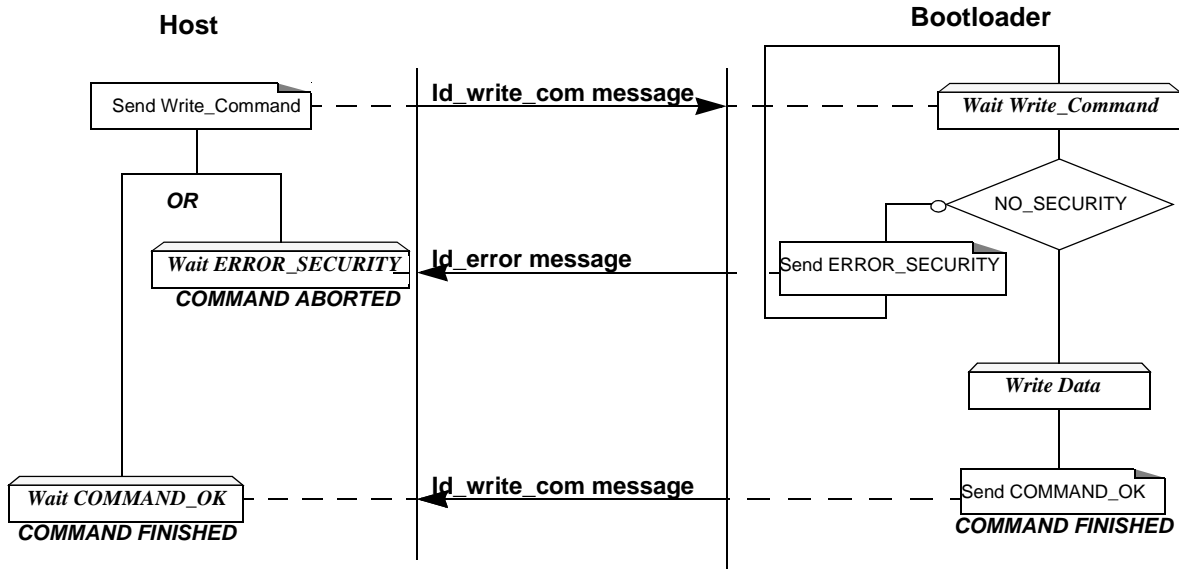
Host

Bootloader

Send Write_Command

Id_write_com message

Wait Write_Command

OR

NO_SECURITY

Wait ERROR_SECURITY

COMMAND ABORTED

Id_error message

Send ERROR_SECURITY

Write Data

Wait COMMAND_OK

COMMAND FINISHED

Id_write_com message

Send COMMAND_OK

COMMAND FINISHED